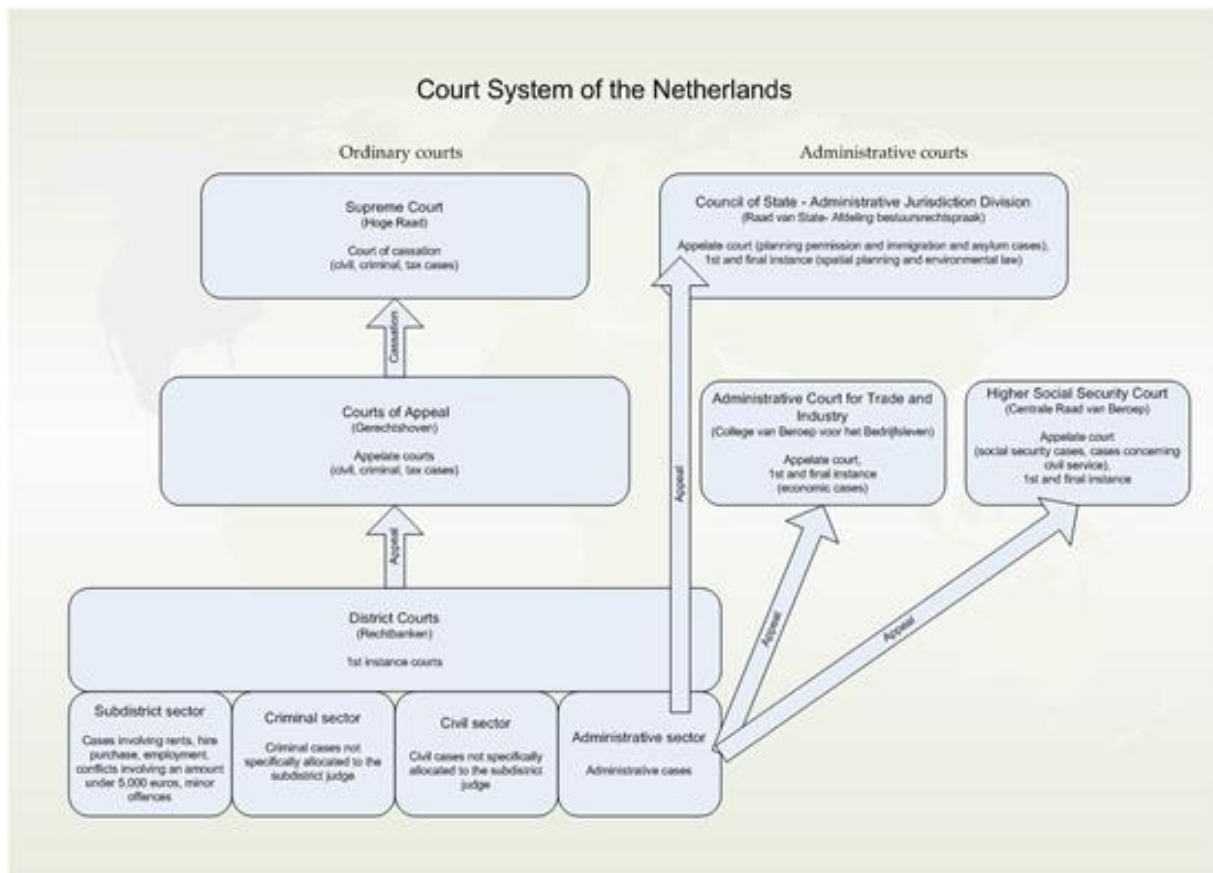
Court System of the Netherlands

Ordinary courts

Administrative courts

Supreme Court
(Hoge Raad)

Court of cassation
(civil, criminal, tax cases)

Council of State - Administrative Jurisdiction Division
(Raad van State- Afdeling bestuursrechtspraak)

Appelate court (planning permission and immigration and asylum cases), 1st and final instance (spatial planning and environmental law)

Cassation

Courts of Appeal
(Gerechtshoven)

Appelate courts
(civil, criminal, tax cases)

Appeal

Administrative Court for Trade and Industry
(College van Beroep voor het Bedrijfsleven)

Appelate court,
1st and final instance
(economic cases)

Higher Social Security Court
(Centrale Raad van Beroep)

Appelate court
(social security cases, cases concerning civil service),
1st and final instance

Appeal

District Courts
(Rechtbanken)

1st instance courts

Appeal

Appeal

Subdistrict sector

Cases involving rents, hire purchase, employment, conflicts involving an amount under 5,000 euros, minor offences

Criminal sector

Criminal cases not specifically allocated to the subdistrict judge

Civil sector

Civil cases not specifically allocated to the subdistrict judge

Administrative sector

Administrative cases